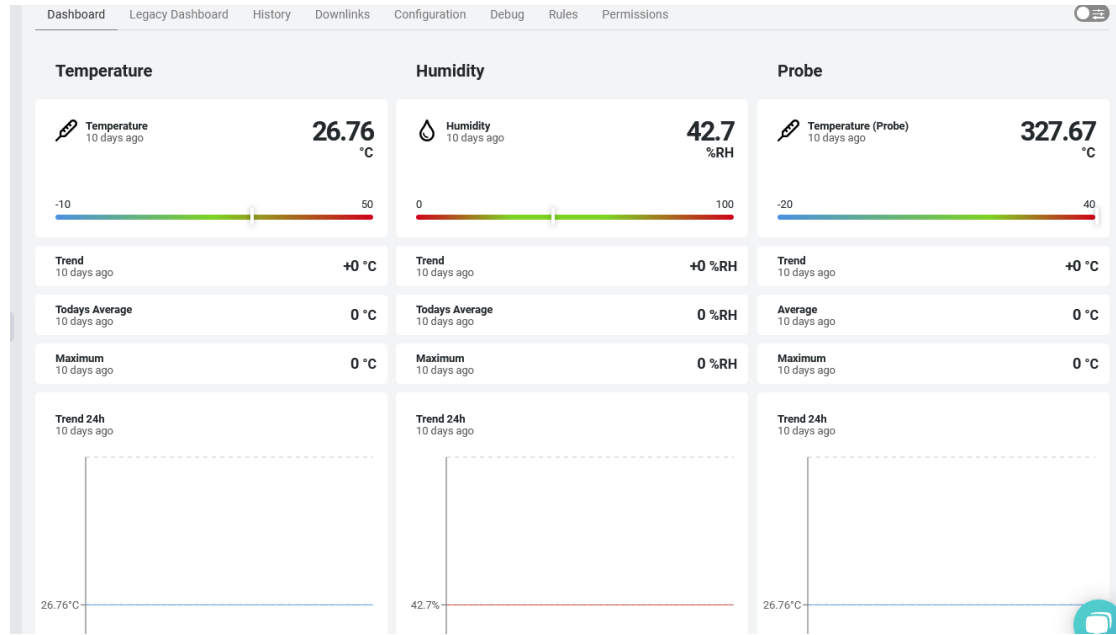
Dashboard Legacy Dashboard History Downlinks Configuration Debug Rules Permissions

Temperature

Temperature
10 days ago
26.76
°C
-10 50

Trend
10 days ago
+0 °C

Todays Average
10 days ago
0 °C

Maximum
10 days ago
0 °C

Trend 24h
10 days ago
26.76°C

Humidity

Humidity
10 days ago
42.7
%RH
0 100

Trend
10 days ago
+0 %RH

Todays Average
10 days ago
0 %RH

Maximum
10 days ago
0 %RH

Trend 24h
10 days ago
42.7%

Probe

Temperature (Probe)
10 days ago
327.67
°C
-20 40

Trend
10 days ago
+0 °C

Average
10 days ago
0 °C

Maximum
10 days ago
0 °C

Trend 24h
10 days ago
26.76°C